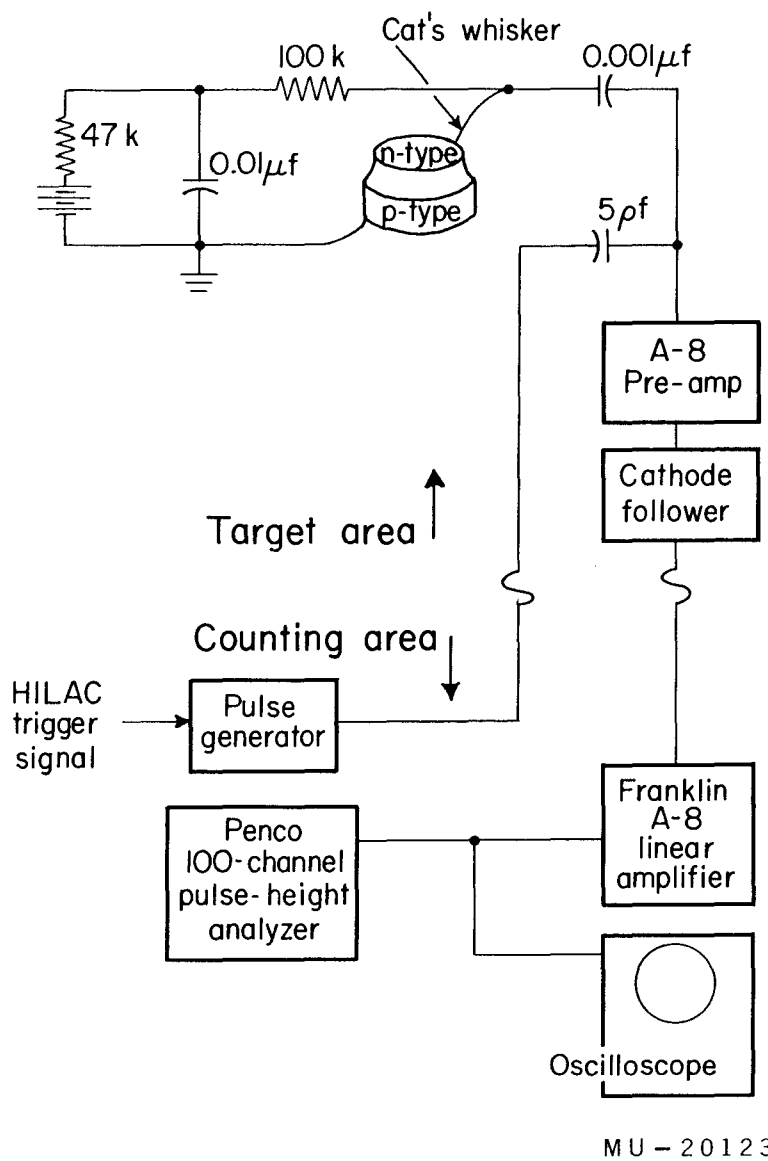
Cat's whisker

100 k

0.001$\mu$f

47 k

0.01$\mu$f

n-type

p-type

5$\rho$f

A-8 Pre-amp

Cathode follower

Target area

Counting area

HILAC trigger signal

Pulse generator

Franklin A-8 linear amplifier

Penco 100-channel pulse-height analyzer

Oscilloscope

MU-20123